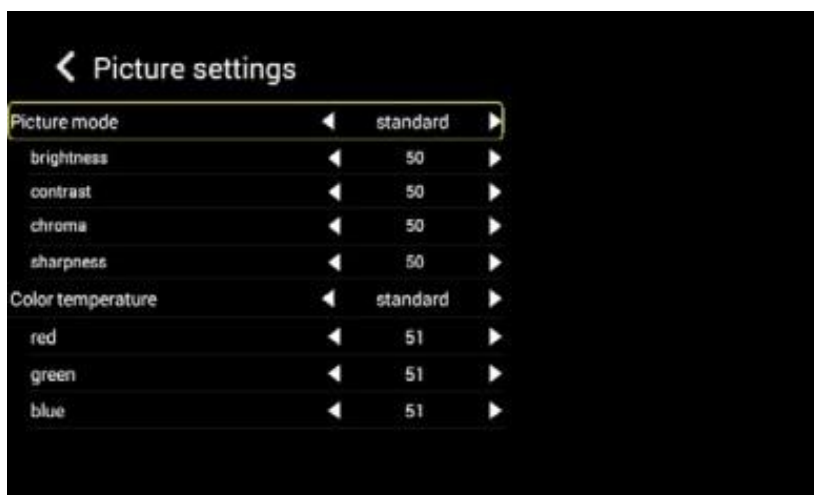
Picture settings

| | |
|---|---|
| Picture mode | standard |
| brightness | 50 |
| contrast | 50 |
| chroma | 50 |
| sharpness | 50 |
| Color temperature | standard |
| red | 51 |
| green | 51 |
| blue | 51 |